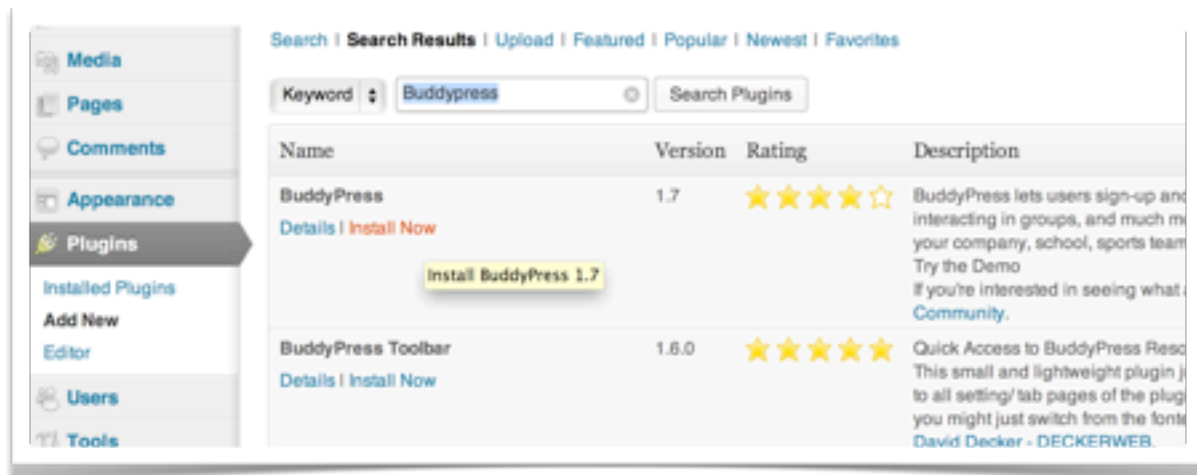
Media
Pages
Comments
Appearance
Plugins
Installed Plugins
Add New
Editor
Users
Tools

Search | Search Results | Upload | Featured | Popular | Newest | Favorites

Keyword Buddypress Search Plugins

| Name | Version | Rating | Description |
|---|---|---|---|
| BuddyPress Details \| Install Now | 1.7 | | BuddyPress lets users sign-up and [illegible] interacting in groups, and much m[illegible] your company, school, sports team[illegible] Try the Demo If you're interested in seeing what a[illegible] Community. |
| BuddyPress Toolbar Details \| Install Now | 1.6.0 | | Quick Access to BuddyPress Reso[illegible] This small and lightweight plugin j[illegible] to all setting/ tab pages of the plug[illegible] you might just switch from the font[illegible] David Decker - DECKERWEB. |

Install BuddyPress 1.7